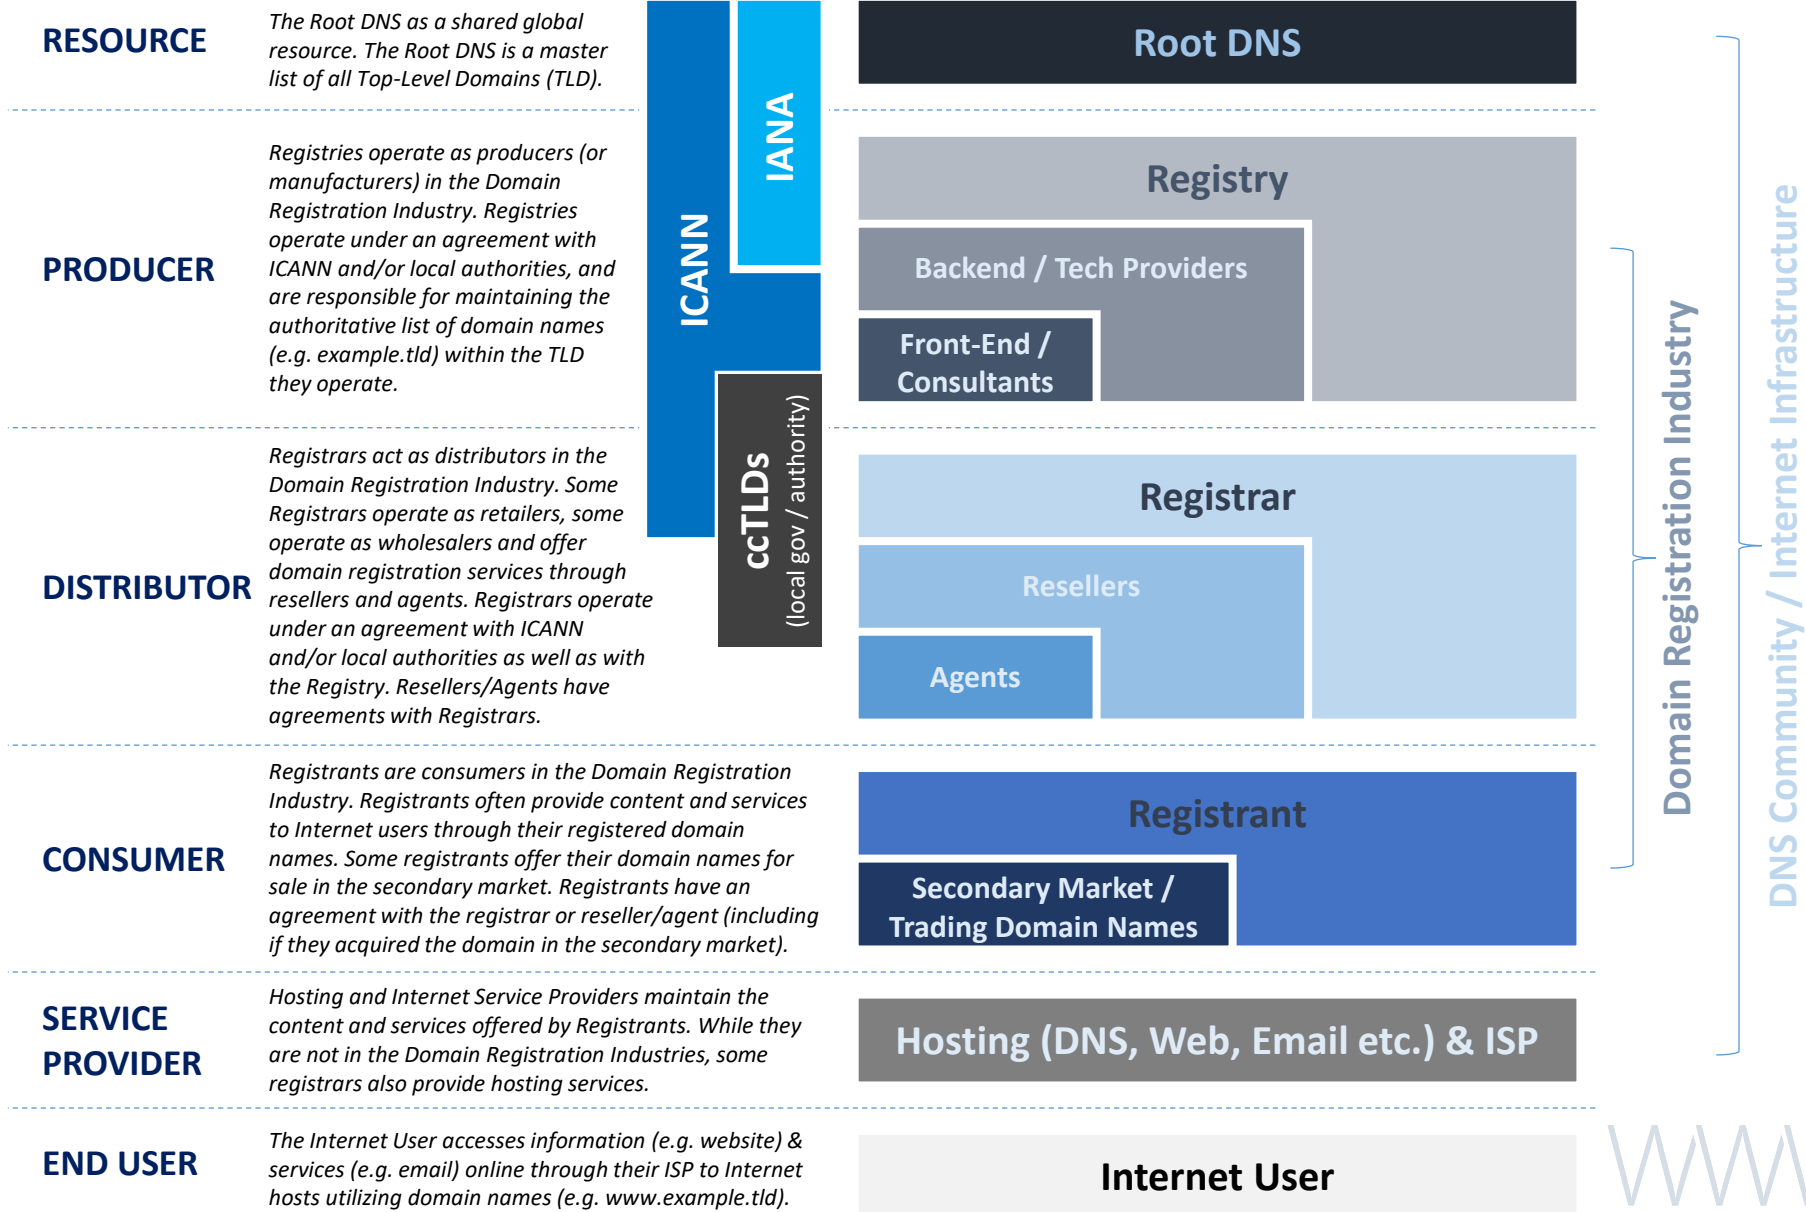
RESOURCE

The Root DNS as a shared global resource. The Root DNS is a master list of all Top-Level Domains (TLD).

PRODUCER

Registries operate as producers (or manufacturers) in the Domain Registration Industry. Registries operate under an agreement with ICANN and/or local authorities, and are responsible for maintaining the authoritative list of domain names (e.g. example.tld) within the TLD they operate.

DISTRIBUTOR

Registrars act as distributors in the Domain Registration Industry. Some Registrars operate as retailers, some operate as wholesalers and offer domain registration services through resellers and agents. Registrars operate under an agreement with ICANN and/or local authorities as well as with the Registry. Resellers/Agents have agreements with Registrars.

CONSUMER

Registrants are consumers in the Domain Registration Industry. Registrants often provide content and services to Internet users through their registered domain names. Some registrants offer their domain names for sale in the secondary market. Registrants have an agreement with the registrar or reseller/agent (including if they acquired the domain in the secondary market).

SERVICE PROVIDER

Hosting and Internet Service Providers maintain the content and services offered by Registrants. While they are not in the Domain Registration Industries, some registrars also provide hosting services.

END USER

The Internet User accesses information (e.g. website) & services (e.g. email) online through their ISP to Internet hosts utilizing domain names (e.g. www.example.tld).

ICANN

IANA

ccTLDs (local gov / authority)

Root DNS

Registry

Backend / Tech Providers

Front-End / Consultants

Registrar

Resellers

Agents

Registrant

Secondary Market / Trading Domain Names

Hosting (DNS, Web, Email etc.) & ISP

Internet User

Domain Registration Industry

DNS Community / Internet Infrastructure